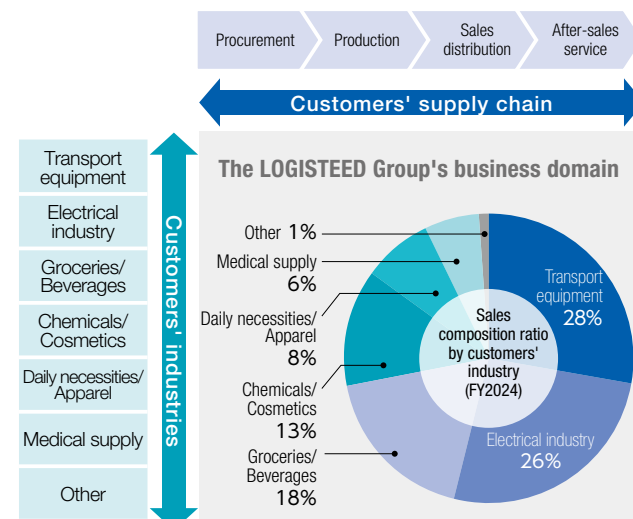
Procurement
Production
Sales distribution
After-sales service

Customers' supply chain

Transport equipment
Electrical industry
Groceries/ Beverages
Chemicals/ Cosmetics
Daily necessities/ Apparel
Medical supply
Other

Customers' industries

The LOGISTEED Group's business domain

Other 1%
Medical supply 6%
Daily necessities/ Apparel 8%
Chemicals/ Cosmetics 13%
Groceries/ Beverages 18%
Transport equipment 28%
Electrical industry 26%

Sales composition ratio by customers' industry (FY2024)